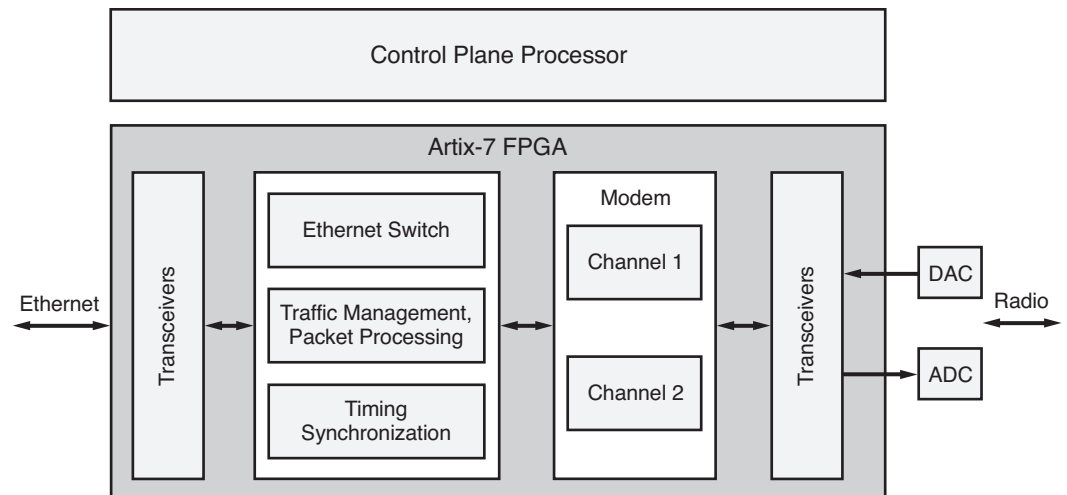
Control Plane Processor

Artix-7 FPGA

Ethernet

Transceivers

Ethernet Switch

Traffic Management, Packet Processing

Timing Synchronization

Modem

Channel 1

Channel 2

Transceivers

DAC

ADC

Radio